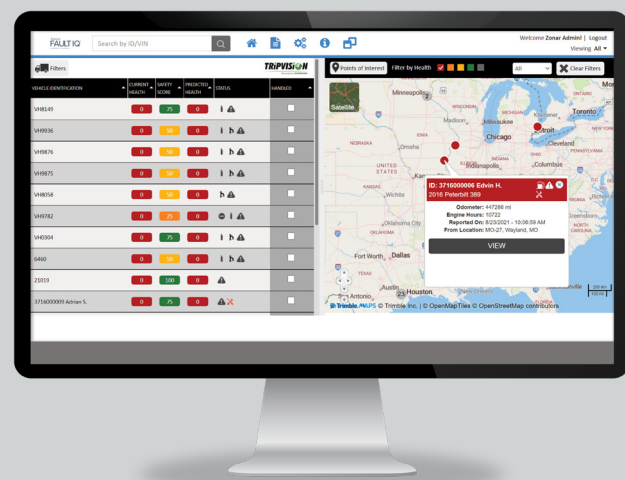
FAULT IQ

Search by ID/VIN

Welcome Zonar Admin! | Logout
Viewing All

Filters

TRIPVISION

Points of Interest

Filter by Health

All

Clear Filters

| VEHICLE IDENTIFICATION | CURRENT HEALTH | SAFETY SCORE | PREDICTED HEALTH | STATUS | HANDLED |
|---|---|---|---|---|---|
| VH8149 | 0 | 75 | 0 | | |
| VH9936 | 0 | 50 | 0 | | |
| VH9876 | 0 | 50 | 0 | | |
| VH9875 | 0 | 50 | 0 | | |
| VH8058 | 0 | 50 | 0 | | |
| VH9782 | 0 | 25 | 0 | | |
| VH0304 | 0 | 75 | 0 | | |
| 6460 | 0 | 50 | 0 | | |
| 21019 | 0 | 100 | 0 | | |
| 3716000009 Adrian S. | 0 | 75 | 0 | | |

Satellite

Minneapolis

Toronto

Madison

Milwaukee

Chicago

Detroit

Omaha

Cleveland

UNITED STATES

Indianapolis

Columbus

Kansas

ID: 3716000006 Edvin H.
2016 Peterbilt 389

Odometer: 447286 mi
Engine Hours: 10722
Reported On: 8/23/2021 - 10:06:59 AM
From Location: MO-27, Wayland, MO

VIEW

Wichita

Fort Worth

Dallas

Antonio

Houston

Trimble MAPS © Trimble Inc. | © OpenMapTiles © OpenStreetMap contributors